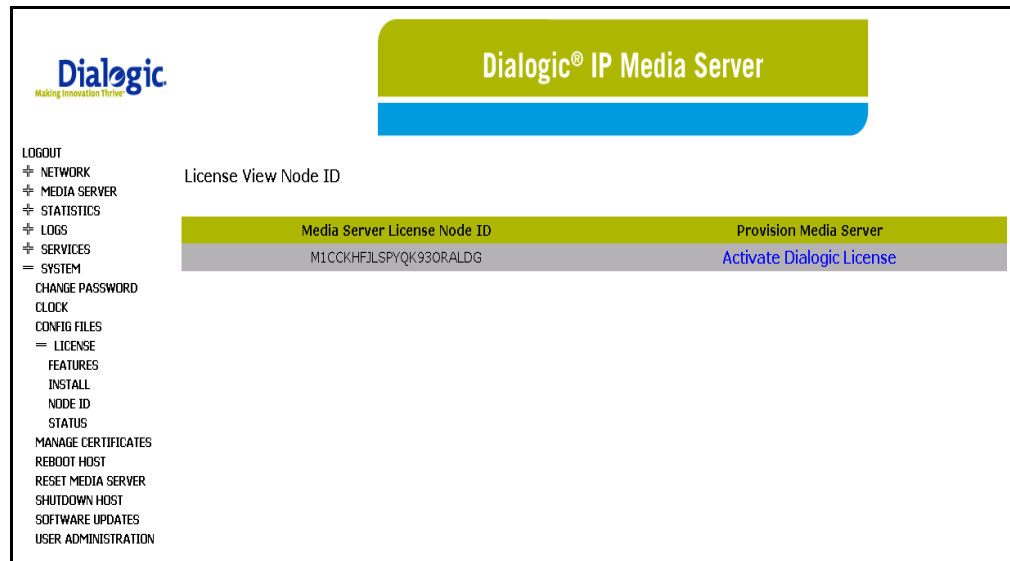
Dialogic.
Making Innovation Thrive

Dialogic® IP Media Server

LOGOUT
+ NETWORK
+ MEDIA SERVER
+ STATISTICS
+ LOGS
+ SERVICES
= SYSTEM
CHANGE PASSWORD
CLOCK
CONFIG FILES
= LICENSE
FEATURES
INSTALL
NODE ID
STATUS
MANAGE CERTIFICATES
REBOOT HOST
RESET MEDIA SERVER
SHUTDOWN HOST
SOFTWARE UPDATES
USER ADMINISTRATION

License View Node ID

| Media Server License Node ID | Provision Media Server |
|---|---|
| M1CCKHFJLSPYQK93ORALDG | Activate Dialogic License |